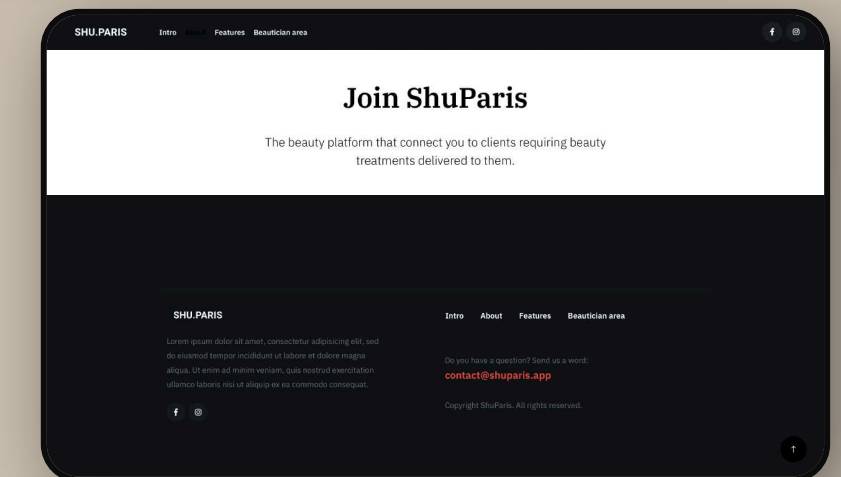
SHU.PARIS Intro About Features Beautician area

f ◎

Join ShuParis

The beauty platform that connect you to clients requiring beauty treatments delivered to them.

SHU.PARIS

Lorem ipsum dolor sit amet, consectetur adipisicing elit, sed do eiusmod tempor incididunt ut labore et dolore magna aliqua. Ut enim ad minim veniam, quis nostrud exercitation ullamco laboris nisi ut aliquip ex ea commodo consequat.

f ◎

Intro About Features Beautician area

Do you have a question? Send us a word:

contact@shuparis.app

Copyright ShuParis. All rights reserved.

↑